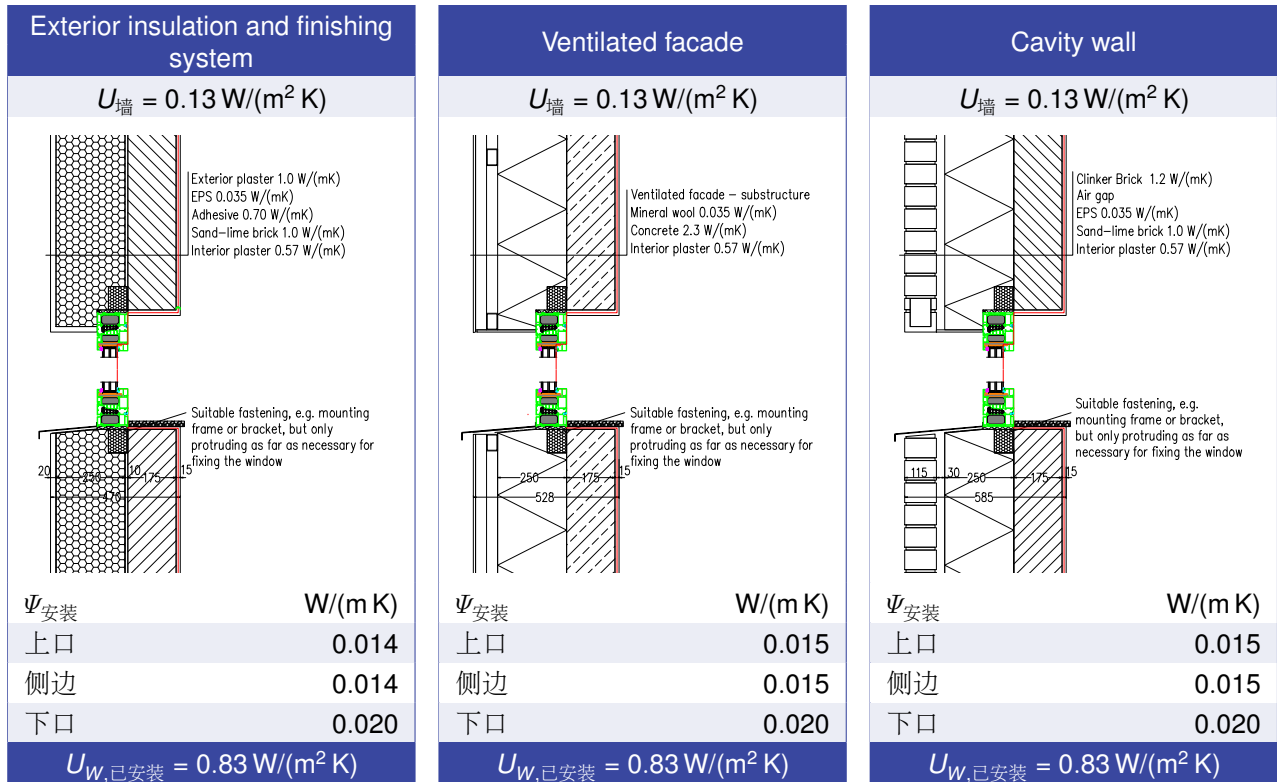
Exterior insulation and finishing system

$U_{墙}$ = 0.13 W/(m$^2$ K)

Exterior plaster 1.0 W/(mK)
EPS 0.035 W/(mK)
Adhesive 0.70 W/(mK)
Sand-lime brick 1.0 W/(mK)
Interior plaster 0.57 W/(mK)

Suitable fastening, e.g. mounting frame or bracket, but only protruding as far as necessary for fixing the window

20 250 10 175 15
470

| $\Psi_{安装}$ | W/(m K) |
|---|---|
| 上口 | 0.014 |
| 侧边 | 0.014 |
| 下口 | 0.020 |

$U_{W,已安装}$ = 0.83 W/(m$^2$ K)

Ventilated facade

$U_{墙}$ = 0.13 W/(m$^2$ K)

Ventilated facade – substructure
Mineral wool 0.035 W/(mK)
Concrete 2.3 W/(mK)
Interior plaster 0.57 W/(mK)

Suitable fastening, e.g. mounting frame or bracket, but only protruding as far as necessary for fixing the window

250 175 15
528

| $\Psi_{安装}$ | W/(m K) |
|---|---|
| 上口 | 0.015 |
| 侧边 | 0.015 |
| 下口 | 0.020 |

$U_{W,已安装}$ = 0.83 W/(m$^2$ K)

Cavity wall

$U_{墙}$ = 0.13 W/(m$^2$ K)

Clinker Brick 1.2 W/(mK)
Air gap
EPS 0.035 W/(mK)
Sand-lime brick 1.0 W/(mK)
Interior plaster 0.57 W/(mK)

Suitable fastening, e.g. mounting frame or bracket, but only protruding as far as necessary for fixing the window

115 30 250 175 15
585

| $\Psi_{安装}$ | W/(m K) |
|---|---|
| 上口 | 0.015 |
| 侧边 | 0.015 |
| 下口 | 0.020 |

$U_{W,已安装}$ = 0.83 W/(m$^2$ K)